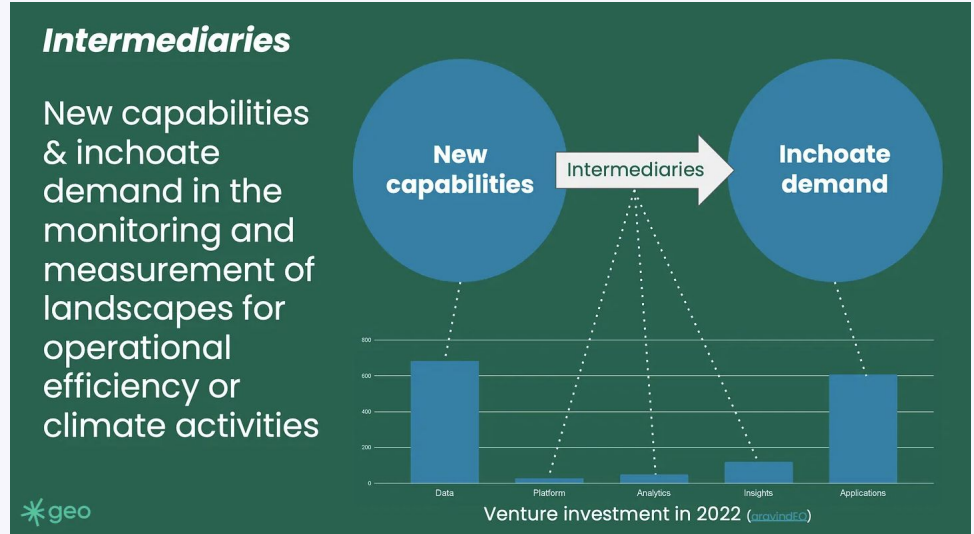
Intermediaries

New capabilities & inchoate demand in the monitoring and measurement of landscapes for operational efficiency or climate activities

New capabilities

Intermediaries

Inchoate demand

800
600
400
200
0

Data
Platform
Analytics
Insights
Applications

Venture investment in 2022 (gravindEO)

geo